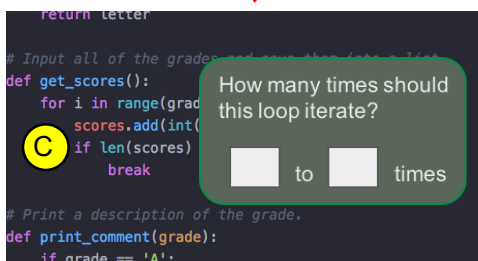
return letter

# Input all of the grades and save them into a list

def get_scores():
    for i in range(grad
        scores.add(int(
    C   if len(scores)
            break

# Print a description of the grade.
def print_comment(grade):
    if grade == 'A':

How many times should this loop iterate?

to

times